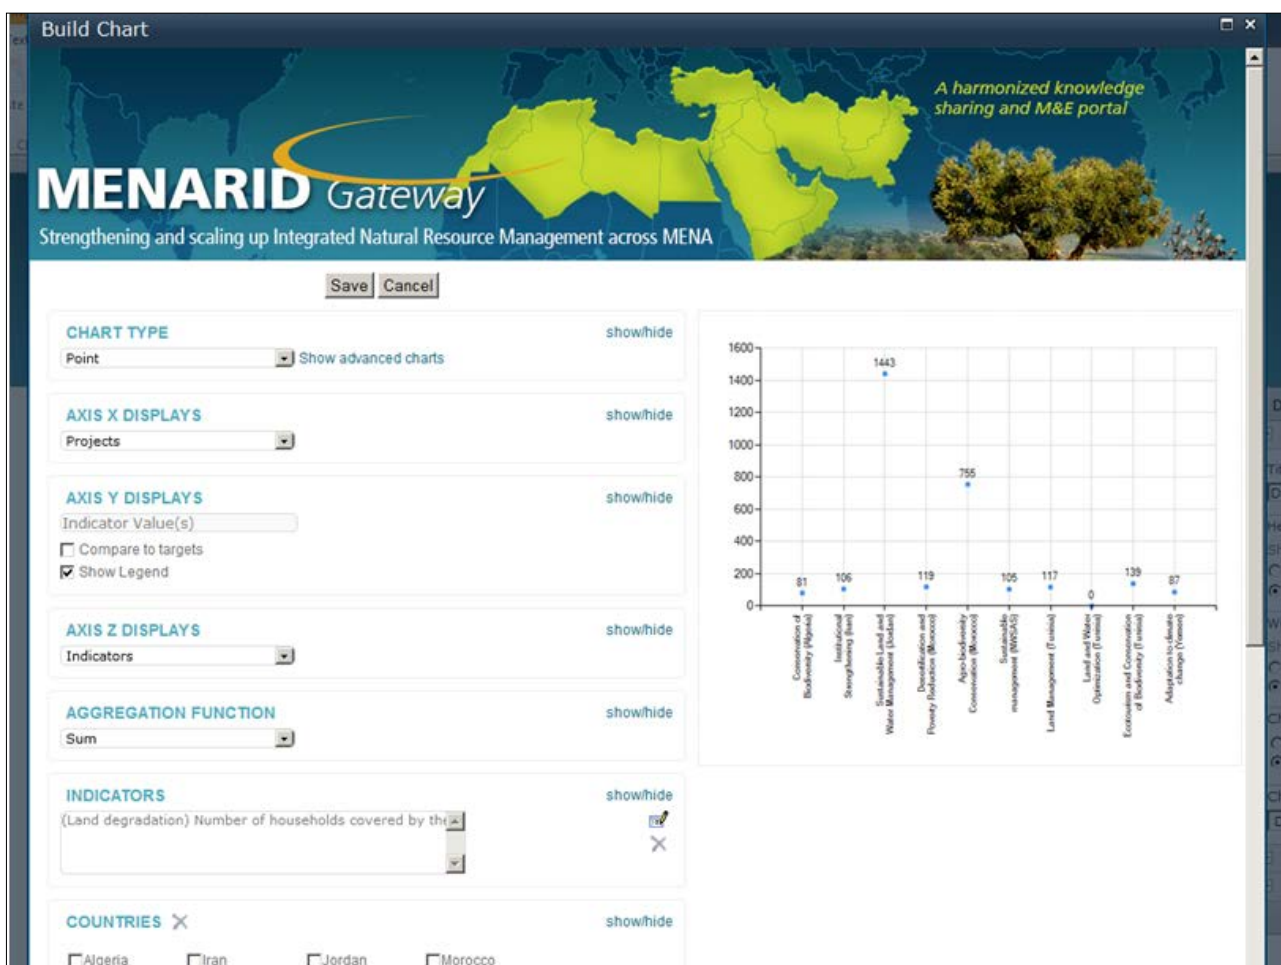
Build Chart

A harmonized knowledge sharing and M&E portal

MENARID Gateway

Strengthening and scaling up Integrated Natural Resource Management across MENA

Save Cancel

CHART TYPE show/hide
Point
Show advanced charts

AXIS X DISPLAYS show/hide
Projects

AXIS Y DISPLAYS show/hide
Indicator Value(s)
Compare to targets
Show Legend

AXIS Z DISPLAYS show/hide
Indicators

AGGREGATION FUNCTION show/hide
Sum

INDICATORS show/hide
(Land degradation) Number of households covered by th

COUNTRIES show/hide
Algeria Iran Jordan Morocco

1600
1400
1200
1000
800
600
400
200
0

81 106 1443 119 755 105 117 0 139 87

Conservation of Biodiversity (Algeria)
Institutional Strengthening (Iran)
Sustainable Land and Water Management (Jordan)
Desertification and Poverty Reduction (Morocco)
Agro-biodiversity Conservation (Morocco)
Sustainable management (NWSAS)
Land Management (Tunisia)
Land and Water Optimization (Tunisia)
Ecotourism and Conservation of Biodiversity (Tunisia)
Adaptation to climate change (Yemen)